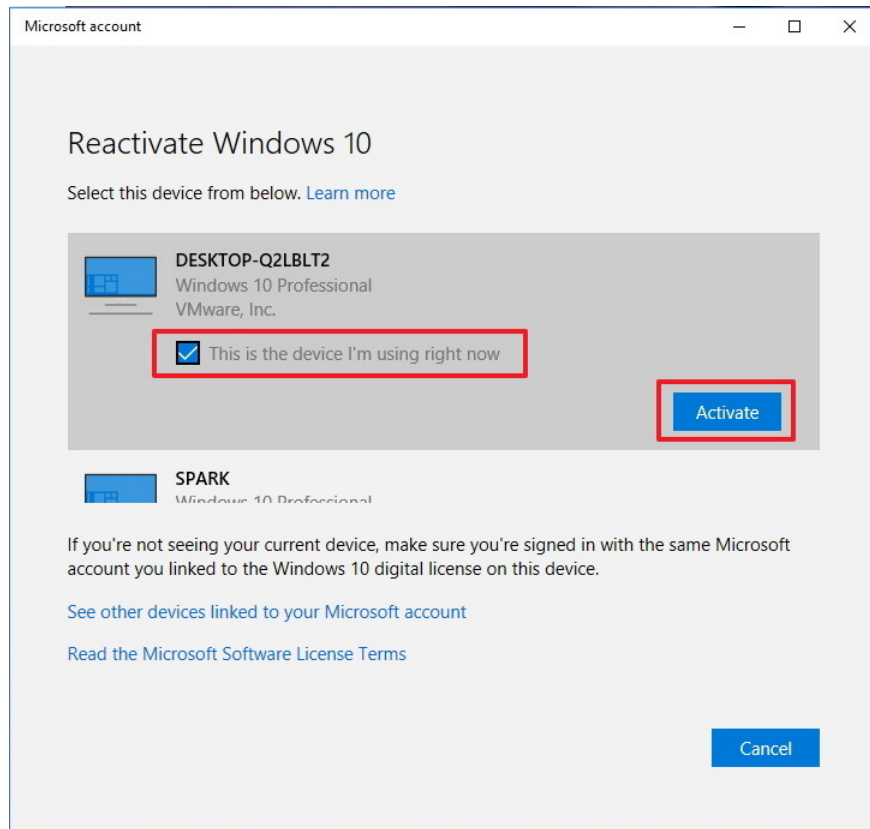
Microsoft account

Reactivate Windows 10

Select this device from below. Learn more

DESKTOP-Q2LBLT2
Windows 10 Professional
VMware, Inc.

This is the device I'm using right now

Activate

SPARK
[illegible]

If you're not seeing your current device, make sure you're signed in with the same Microsoft account you linked to the Windows 10 digital license on this device.

See other devices linked to your Microsoft account

Read the Microsoft Software License Terms

Cancel